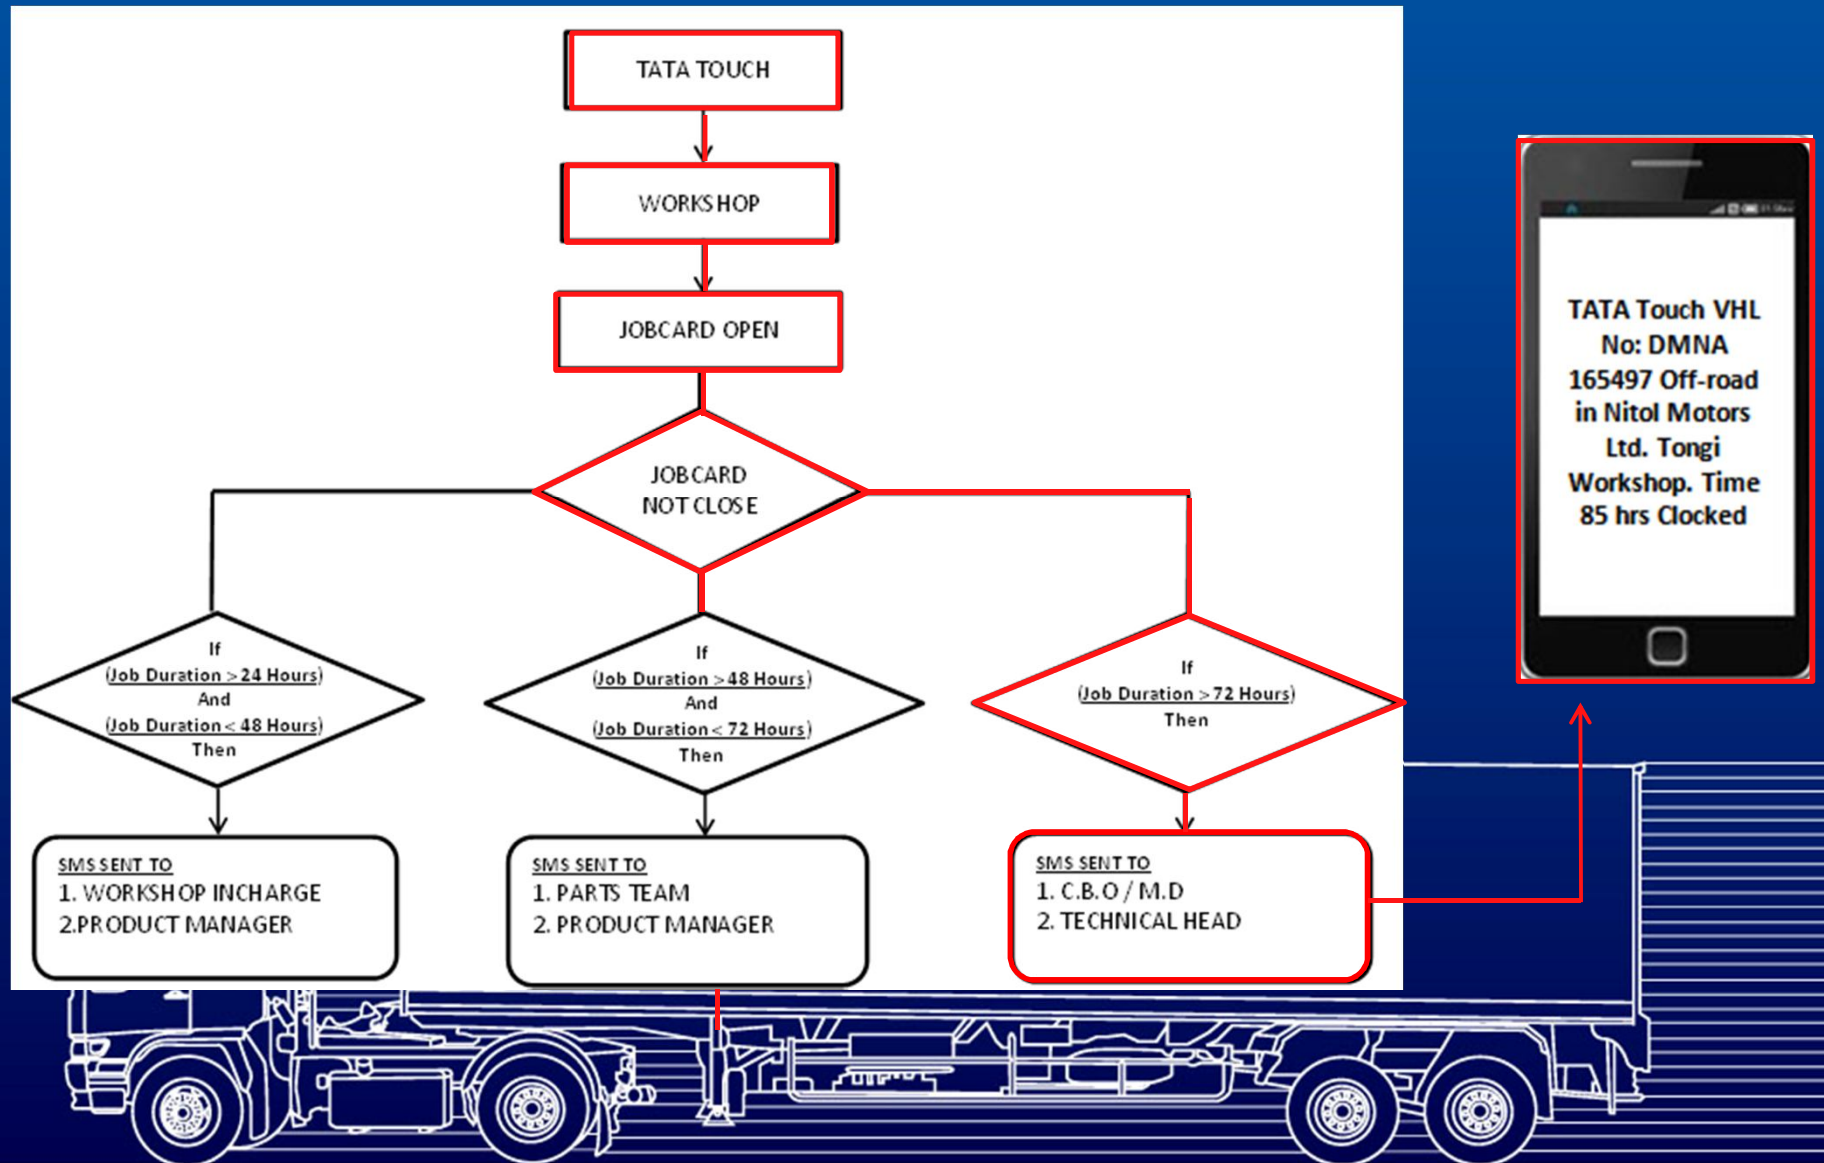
TATA TOUCH

WORKSHOP

JOBCARD OPEN

JOBCARD NOT CLOSE

If (Job Duration > 24 Hours) And (Job Duration < 48 Hours) Then

SMS SENT TO
1. WORKSHOP INCHARGE
2.PRODUCT MANAGER

If (Job Duration > 48 Hours) And (Job Duration < 72 Hours) Then

SMS SENT TO
1. PARTS TEAM
2. PRODUCT MANAGER

If (Job Duration > 72 Hours) Then

SMS SENT TO
1. C.B.O / M.D
2. TECHNICAL HEAD

TATA Touch VHL No: DMNA 165497 Off-road in Nitol Motors Ltd. Tongi Workshop. Time 85 hrs Clocked